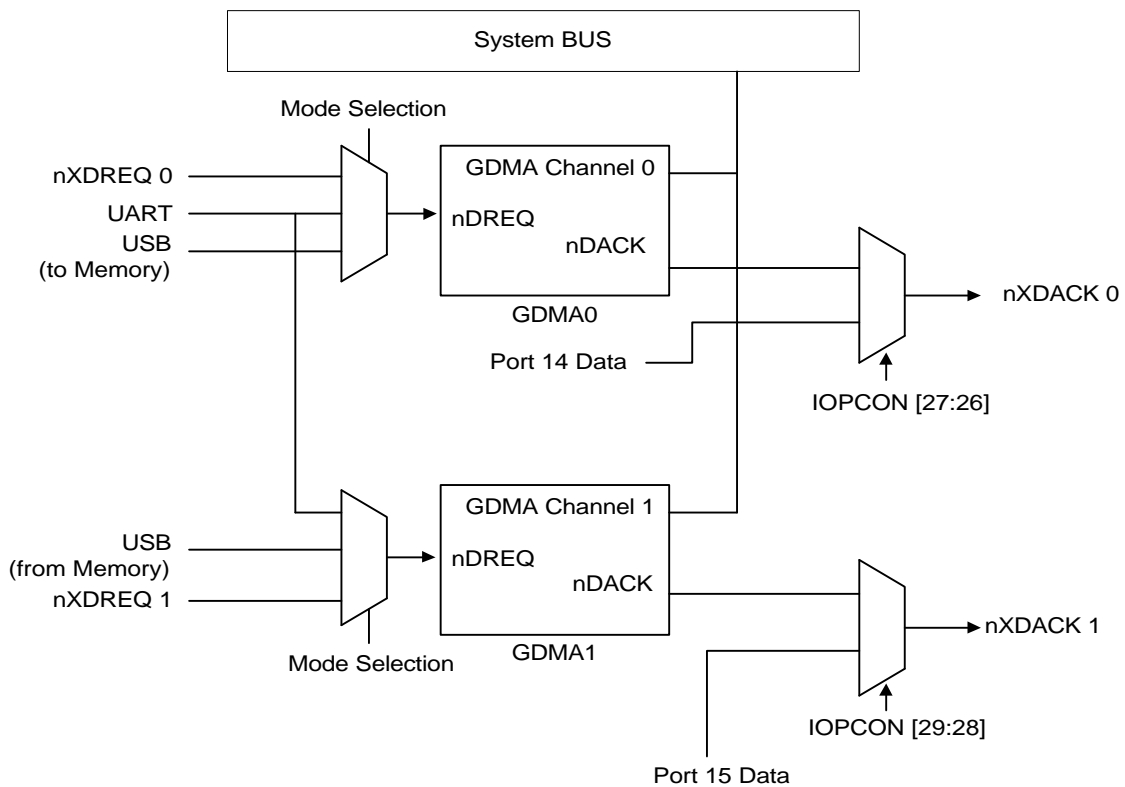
System BUS

Mode Selection

nXDREQ 0
UART
USB
(to Memory)

GDMA Channel 0
nDREQ
nDACK
GDMA0

nXDACK 0

Port 14 Data

IOPCON [27:26]

USB
(from Memory)
nXDREQ 1

GDMA Channel 1
nDREQ
nDACK
GDMA1

Mode Selection

nXDACK 1

IOPCON [29:28]

Port 15 Data